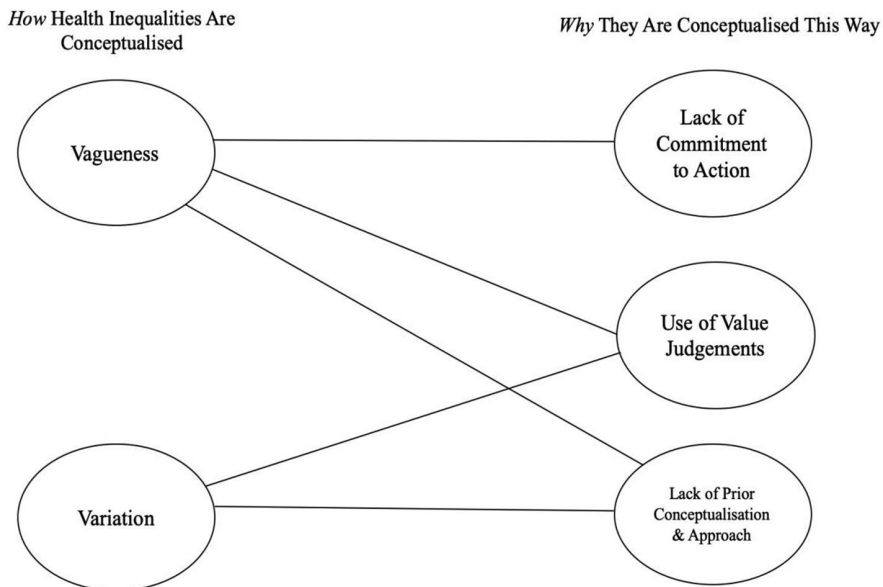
*How* Health Inequalities Are Conceptualised

*Why* They Are Conceptualised This Way

Vagueness

Lack of Commitment to Action

Use of Value Judgements

Variation

Lack of Prior Conceptualisation & Approach